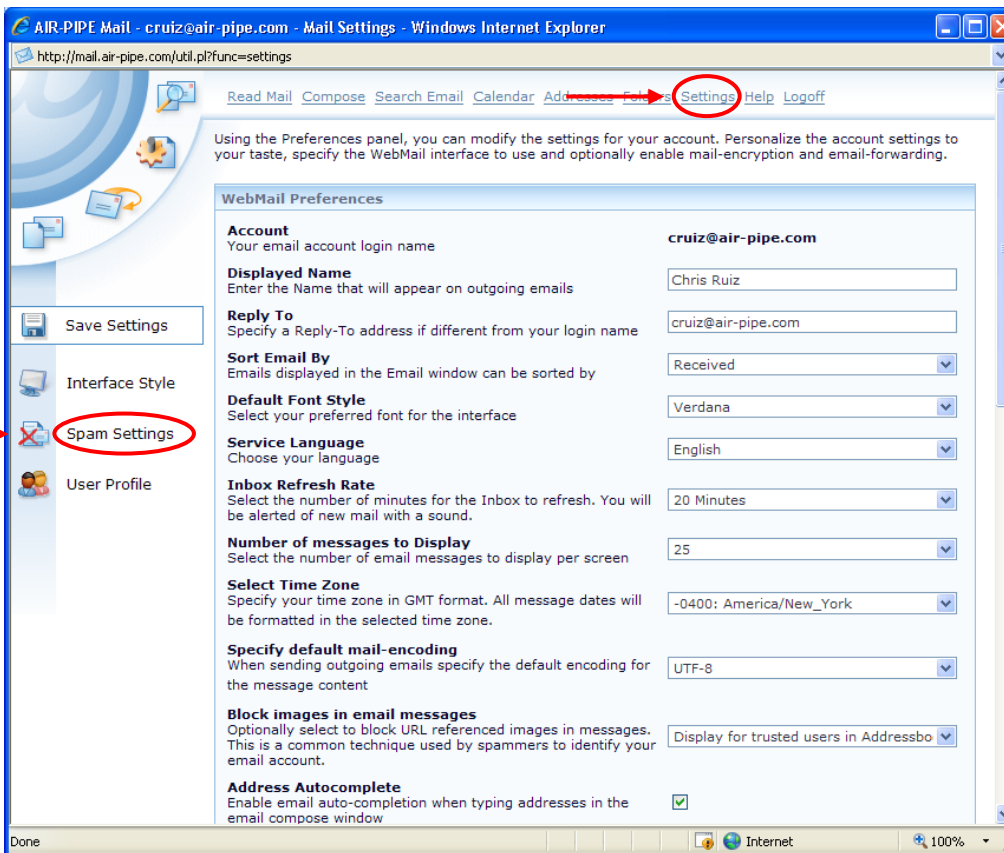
AIR-PIPE Mail - cruiz@air-pipe.com - Mail Settings - Windows Internet Explorer

http://mail.air-pipe.com/util.pl?func=settings

Read Mail Compose Search Email Calendar Addresses Folders Settings Help Logoff

Using the Preferences panel, you can modify the settings for your account. Personalize the account settings to your taste, specify the WebMail interface to use and optionally enable mail-encryption and email-forwarding.

Save Settings

Interface Style

Spam Settings

User Profile

WebMail Preferences

| | |
|---|---|
| **Account** Your email account login name | cruiz@air-pipe.com |
| **Displayed Name** Enter the Name that will appear on outgoing emails | Chris Ruiz |
| **Reply To** Specify a Reply-To address if different from your login name | cruiz@air-pipe.com |
| **Sort Email By** Emails displayed in the Email window can be sorted by | Received |
| **Default Font Style** Select your preferred font for the interface | Verdana |
| **Service Language** Choose your language | English |
| **Inbox Refresh Rate** Select the number of minutes for the Inbox to refresh. You will be alerted of new mail with a sound. | 20 Minutes |
| **Number of messages to Display** Select the number of email messages to display per screen | 25 |
| **Select Time Zone** Specify your time zone in GMT format. All message dates will be formatted in the selected time zone. | -0400: America/New_York |
| **Specify default mail-encoding** When sending outgoing emails specify the default encoding for the message content | UTF-8 |
| **Block images in email messages** Optionally select to block URL referenced images in messages. This is a common technique used by spammers to identify your email account. | Display for trusted users in Addressbo |
| **Address Autocomplete** Enable email auto-completion when typing addresses in the email compose window | |

Done Internet 100%